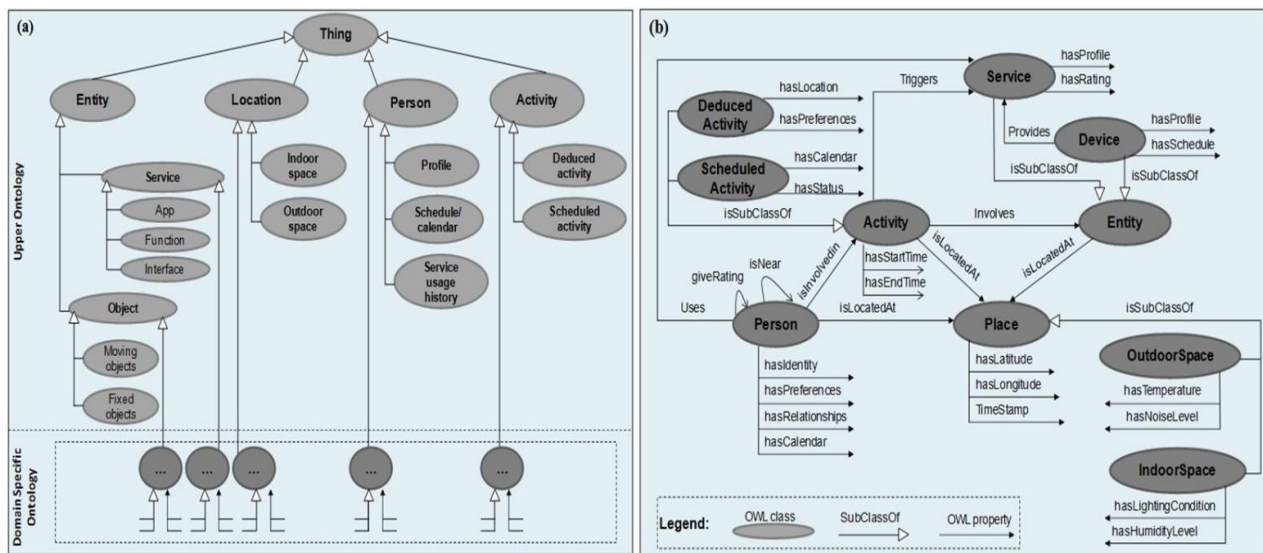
(a)

Thing

Entity

Location

Person

Activity

Service

App

Function

Interface

Indoor space

Outdoor space

Profile

Schedule/ calendar

Service usage history

Deduced activity

Scheduled activity

Object

Moving objects

Fixed objects

Upper Ontology

Domain Specific Ontology

...

...

...

...

...

(b)

Service

hasProfile

hasRating

Triggers

Deduced Activity

hasLocation

hasPreferences

Provides

Device

hasProfile

hasSchedule

Scheduled Activity

hasCalendar

hasStatus

isSubClassOf

isSubClassOf

isSubClassOf

Activity

Involves

Entity

isLocatedAt

isLocatedAt

giveRating

isNear

isInvolvedIn

hasStartTime

hasEndTime

Uses

Person

isLocatedAt

Place

isSubClassOf

hasIdentity

hasPreferences

hasRelationships

hasCalendar

hasLatitude

hasLongitude

TimeStamp

OutdoorSpace

hasTemperature

hasNoiseLevel

IndoorSpace

hasLightingCondition

hasHumidityLevel

Legend:

OWL class

SubClassOf

OWL property